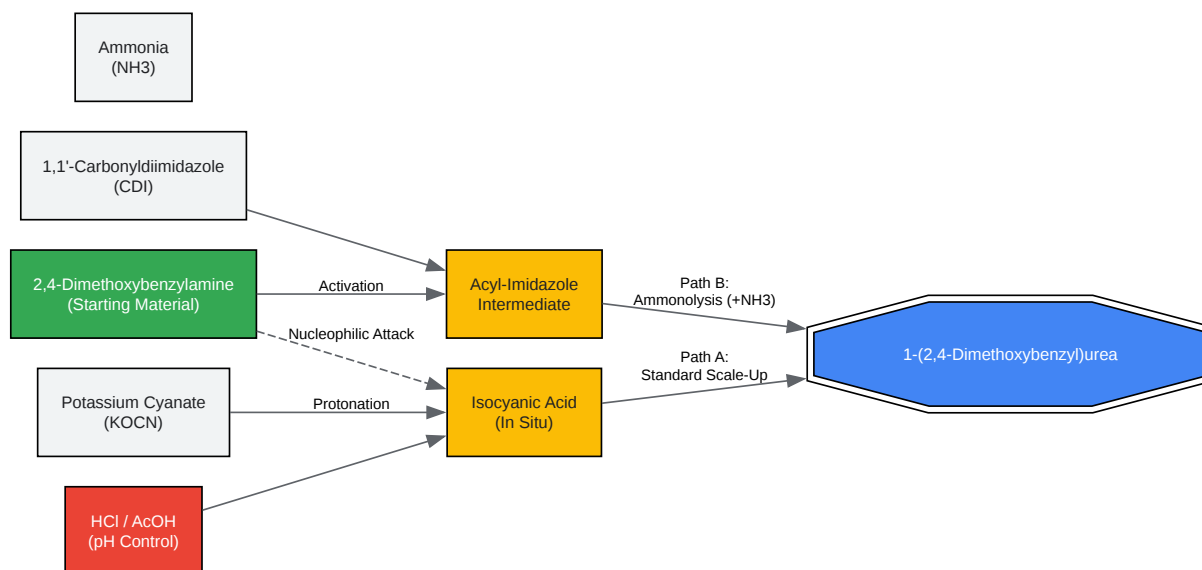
Ammonia
(NH3)

1,1'-Carbonyldiimidazole
(CDI)

2,4-Dimethoxybenzylamine
(Starting Material)

Potassium Cyanate
(KOCN)

HCl / AcOH
(pH Control)

Activation

Nucleophilic Attack

Protonation

Acyl-Imidazole
Intermediate

Isocyanic Acid
(In Situ)

Path B:
Ammonolysis (+NH3)

Path A:
Standard Scale-Up

1-(2,4-Dimethoxybenzyl)urea